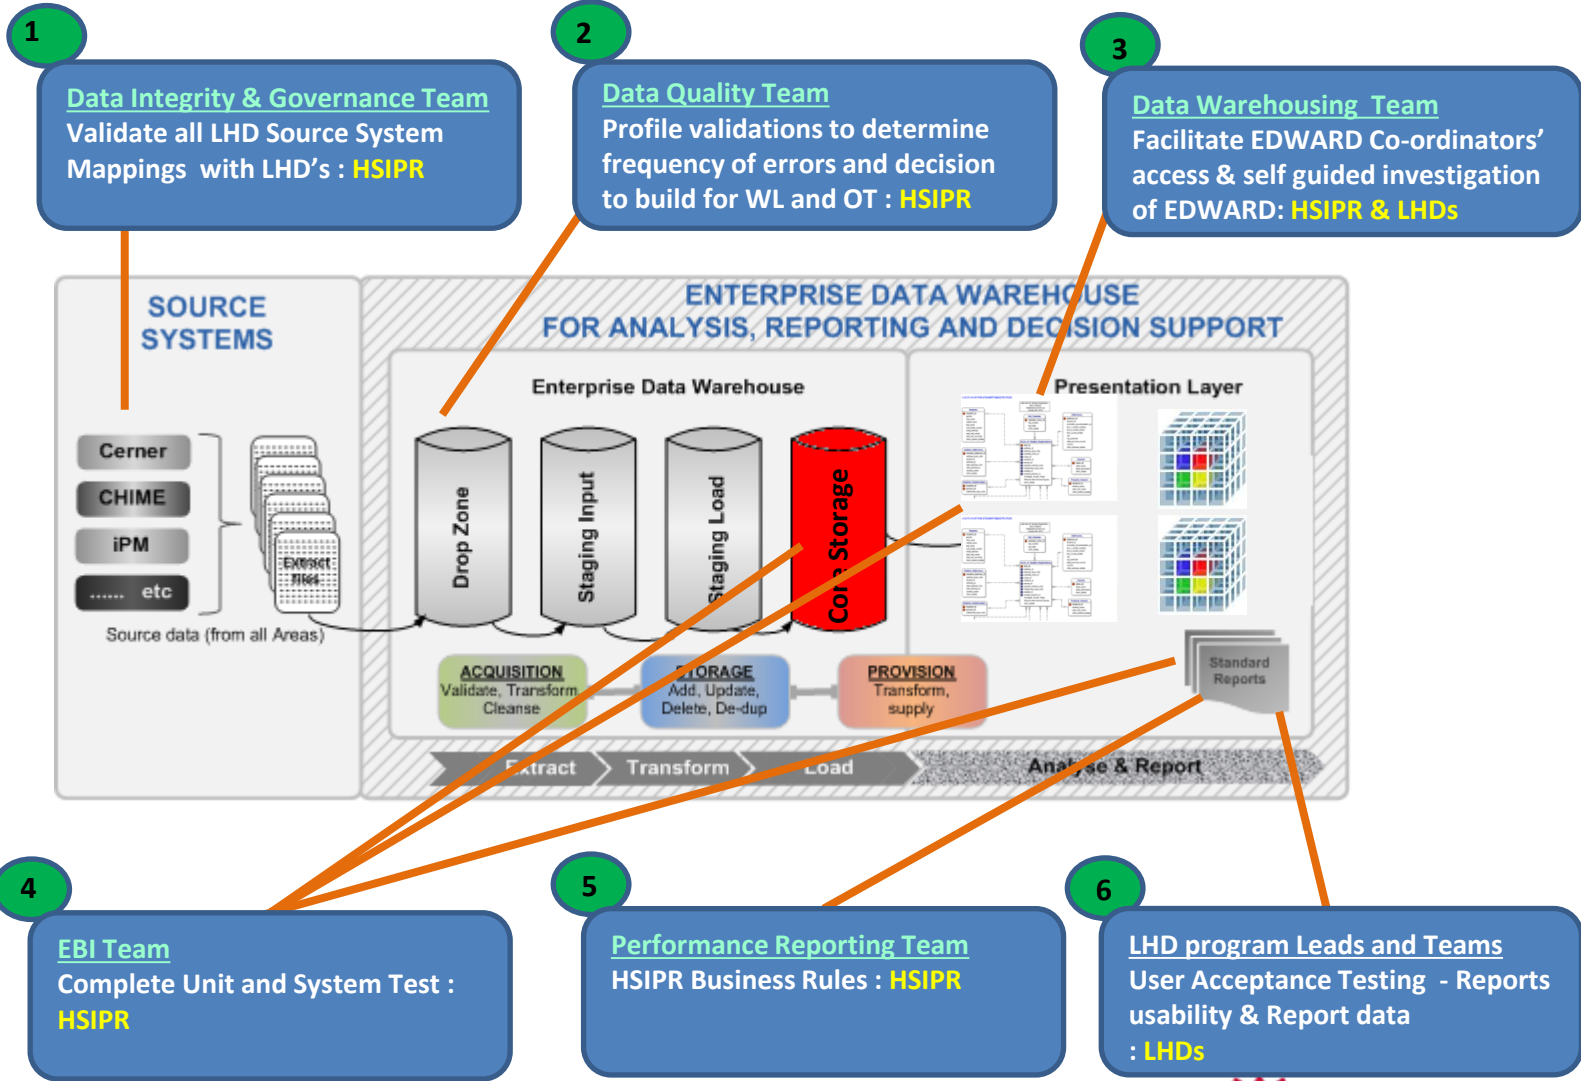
1

Data Integrity & Governance Team
Validate all LHD Source System Mappings with LHD's : HSIPR

2

Data Quality Team
Profile validations to determine frequency of errors and decision to build for WL and OT : HSIPR

3

Data Warehousing Team
Facilitate EDWARD Co-ordinators' access & self guided investigation of EDWARD: HSIPR & LHDs

SOURCE SYSTEMS

ENTERPRISE DATA WAREHOUSE
FOR ANALYSIS, REPORTING AND DECISION SUPPORT

Enterprise Data Warehouse

Presentation Layer

Cerner
CHIME
iPM
...... etc

Extract files

Source data (from all Areas)

Drop Zone
Staging Input
Staging Load
Core Storage

Standard Reports

ACQUISITION
Validate, Transform Cleanse

STORAGE
Add, Update, Delete, De-dup

PROVISION
Transform, supply

Extract
Transform
Load
Analyse & Report

4

EBI Team
Complete Unit and System Test : HSIPR

5

Performance Reporting Team
HSIPR Business Rules : HSIPR

6

LHD program Leads and Teams
User Acceptance Testing - Reports usability & Report data : LHDs